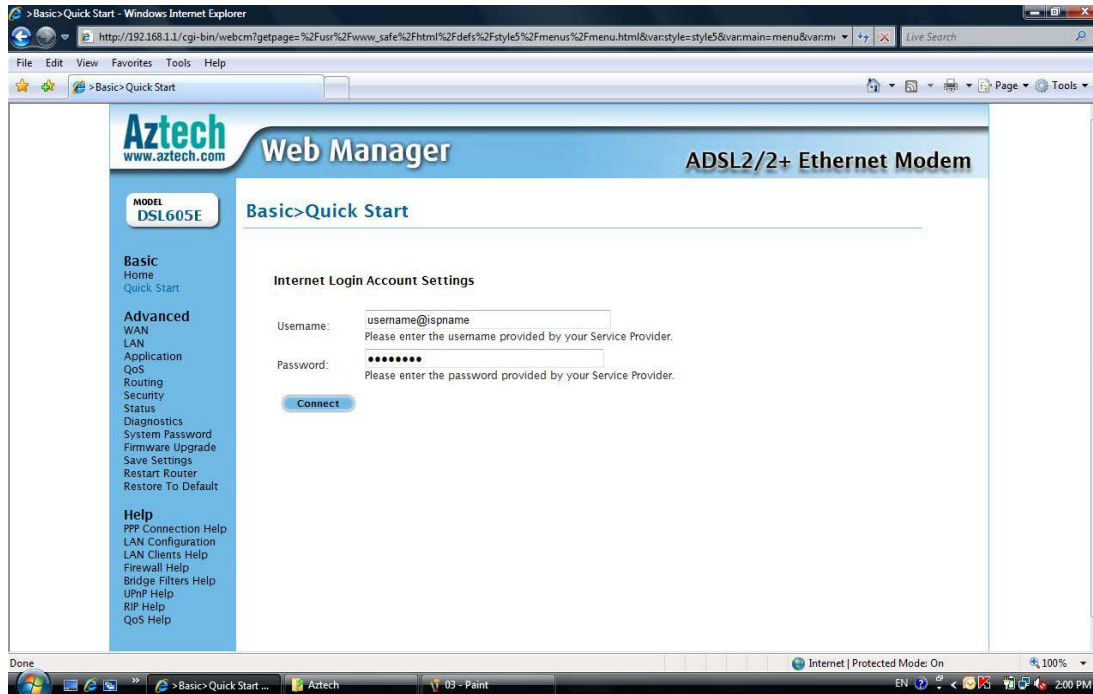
>Basic>Quick Start - Windows Internet Explorer

http://192.168.1.1/cgi-bin/webcm?getpage=%2Fusr%2Fwww_safe%2Fhtml%2Fdefs%2Fstyle5%2Fmenus%2Fmenu.html&var:style=style5&var:main=menu&var:m

Live Search

File Edit View Favorites Tools Help

>Basic>Quick Start

Page ▾ Tools ▾

Aztech
www.aztech.com

Web Manager

ADSL2/2+ Ethernet Modem

MODEL
DSL605E

Basic>Quick Start

Basic
Home
Quick Start

Advanced
WAN
LAN
Application
QoS
Routing
Security
Status
Diagnostics
System Password
Firmware Upgrade
Save Settings
Restart Router
Restore To Default

Help
PPP Connection Help
LAN Configuration
LAN Clients Help
Firewall Help
Bridge Filters Help
UPnP Help
RIP Help
QoS Help

Internet Login Account Settings

Username: username@ispname
Please enter the username provided by your Service Provider.

Password: ••••••••
Please enter the password provided by your Service Provider.

Connect

Done

Internet | Protected Mode: On

100%

>Basic>Quick Start ...

Aztech

03 - Paint

EN

2:00 PM